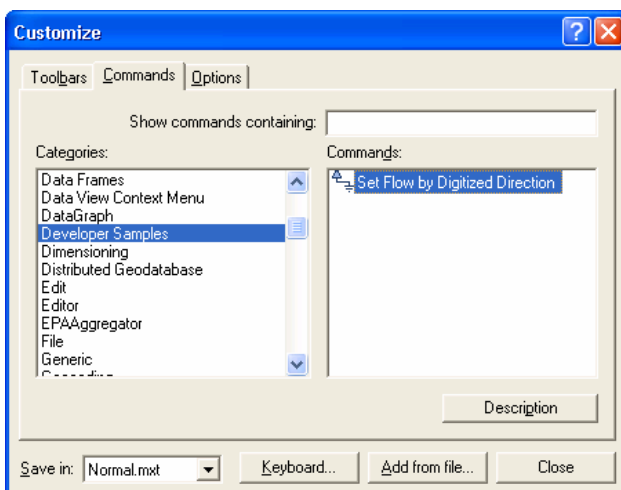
Customize

Toolbars Commands Options

Show commands containing:

Categories:

Data Frames
Data View Context Menu
DataGraph
Developer Samples
Dimensioning
Distributed Geodatabase
Edit
Editor
EPAAggregator
File
Generic
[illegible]

Commands:

Set Flow by Digitized Direction

Description

Save in: Normal.mxt

Keyboard...

Add from file...

Close